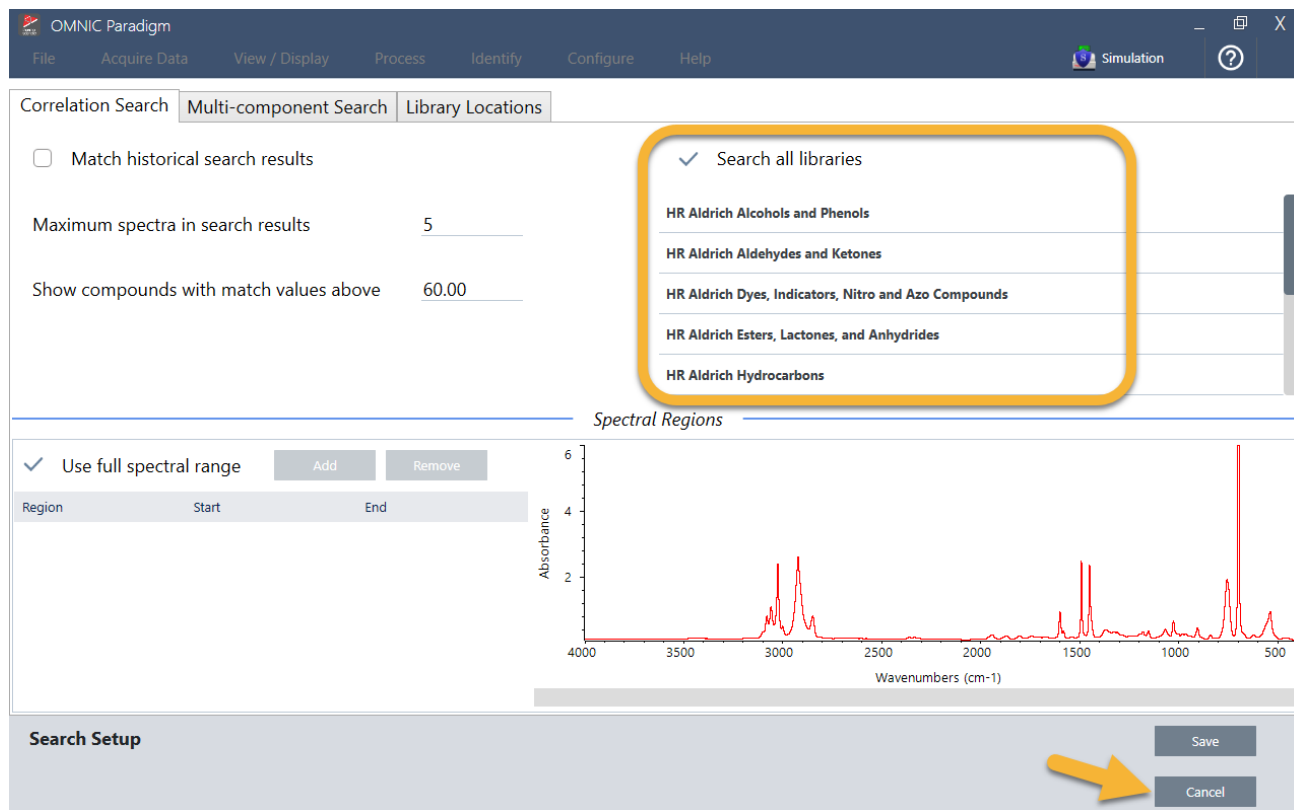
OMNIC Paradigm

File Acquire Data View / Display Process Identify Configure Help

Simulation

?

Correlation Search | Multi-component Search | Library Locations

Match historical search results

Maximum spectra in search results 5

Show compounds with match values above 60.00

Search all libraries

HR Aldrich Alcohols and Phenols

HR Aldrich Aldehydes and Ketones

HR Aldrich Dyes, Indicators, Nitro and Azo Compounds

HR Aldrich Esters, Lactones, and Anhydrides

HR Aldrich Hydrocarbons

Spectral Regions

Use full spectral range Add Remove

| Region | Start | End |
|---|---|---|

6
4
2
Absorbance

4000 3500 3000 2500 2000 1500 1000 500
Wavenumbers (cm-1)

Search Setup

Save

Cancel